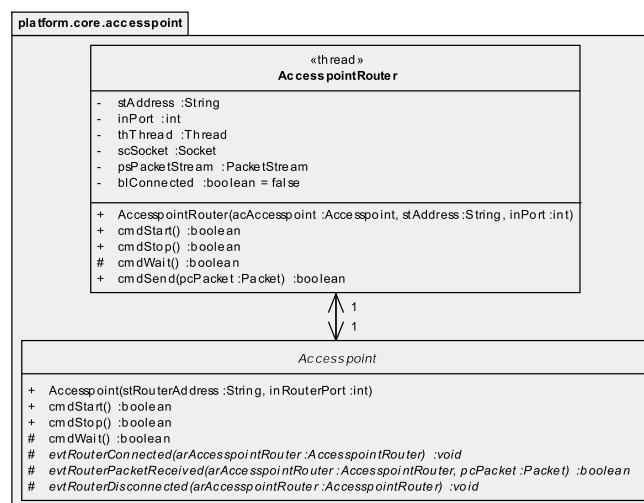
platform.core.accesspoint

«thread»
AccesspointRouter

- stAddress :String
- inPort :int
- thThread :Thread
- scSocket :Socket
- psPacketStream :PacketStream
- blConnected :boolean = false

+ AccesspointRouter(acAccesspoint :Accesspoint, stAddress :String, inPort :int)
+ cmdStart() :boolean
+ cmdStop() :boolean
# cmdWait() :boolean
+ cmdSend(pcPacket :Packet) :boolean

1
1

Accesspoint

+ Accesspoint(stRouterAddress :String, inRouterPort :int)
+ cmdStart() :boolean
+ cmdStop() :boolean
# cmdWait() :boolean
# evtRouterConnected(arAccesspointRouter :AccesspointRouter) :void
# evtRouterPacketReceived(arAccesspointRouter :AccesspointRouter, pcPacket :Packet) :boolean
# evtRouterDisconnected(arAccesspointRouter :AccesspointRouter) :void